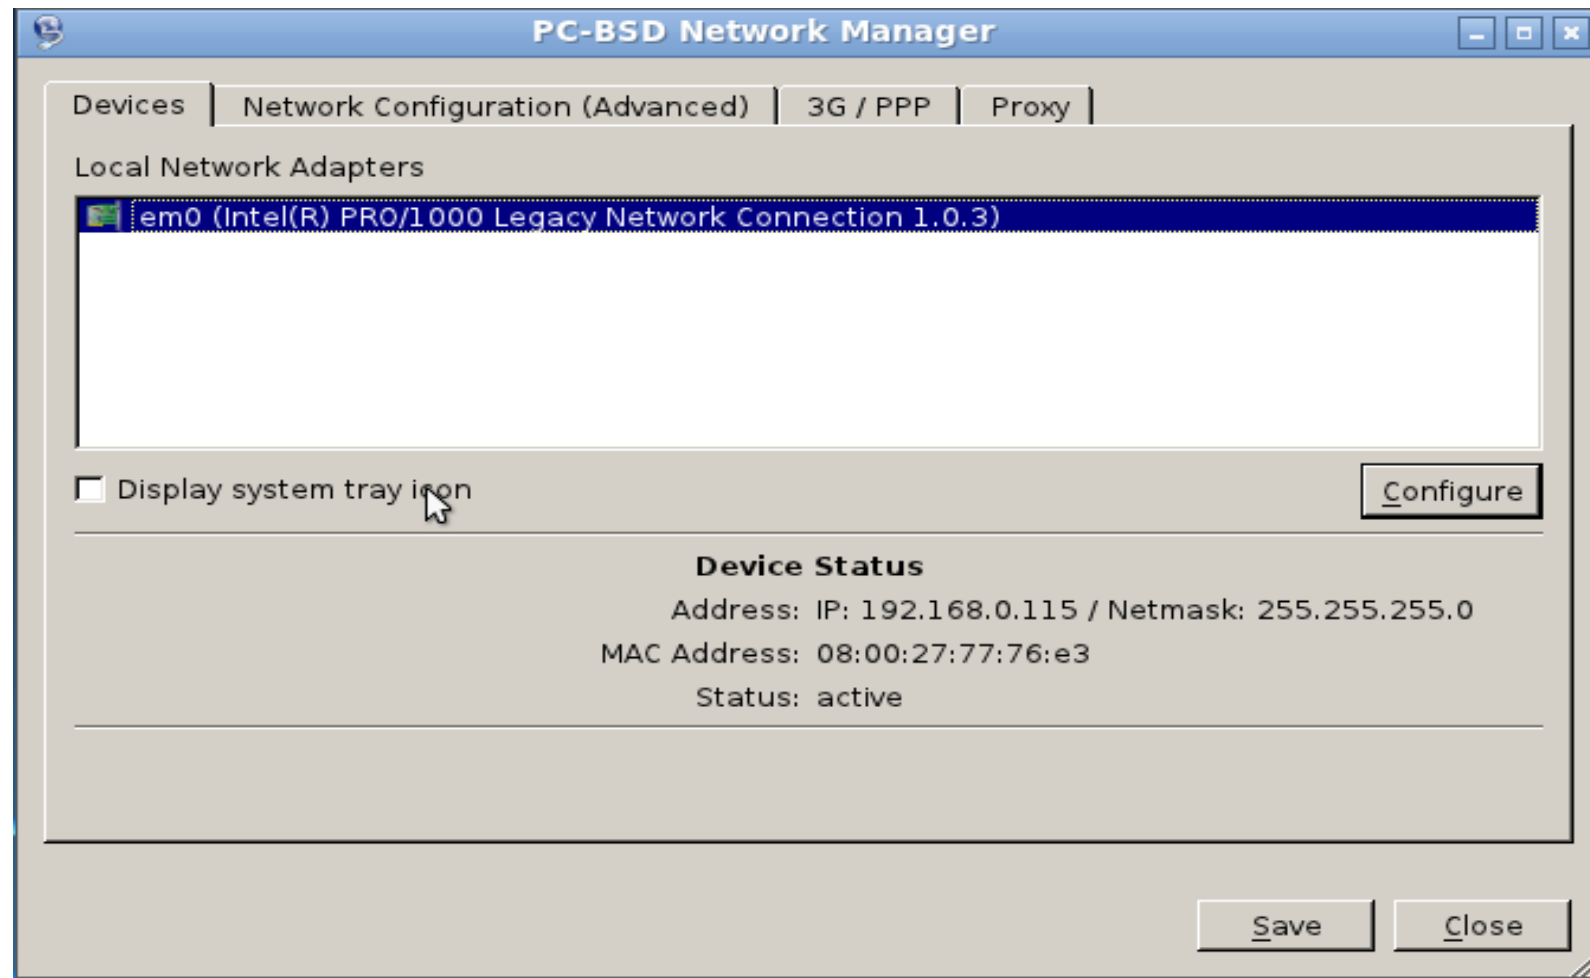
PC-BSD Network Manager

Devices | Network Configuration (Advanced) | 3G / PPP | Proxy

Local Network Adapters

em0 (Intel(R) PRO/1000 Legacy Network Connection 1.0.3)

Display system tray icon

Configure

Device Status

Address: IP: 192.168.0.115 / Netmask: 255.255.255.0

MAC Address: 08:00:27:77:76:e3

Status: active

Save

Close